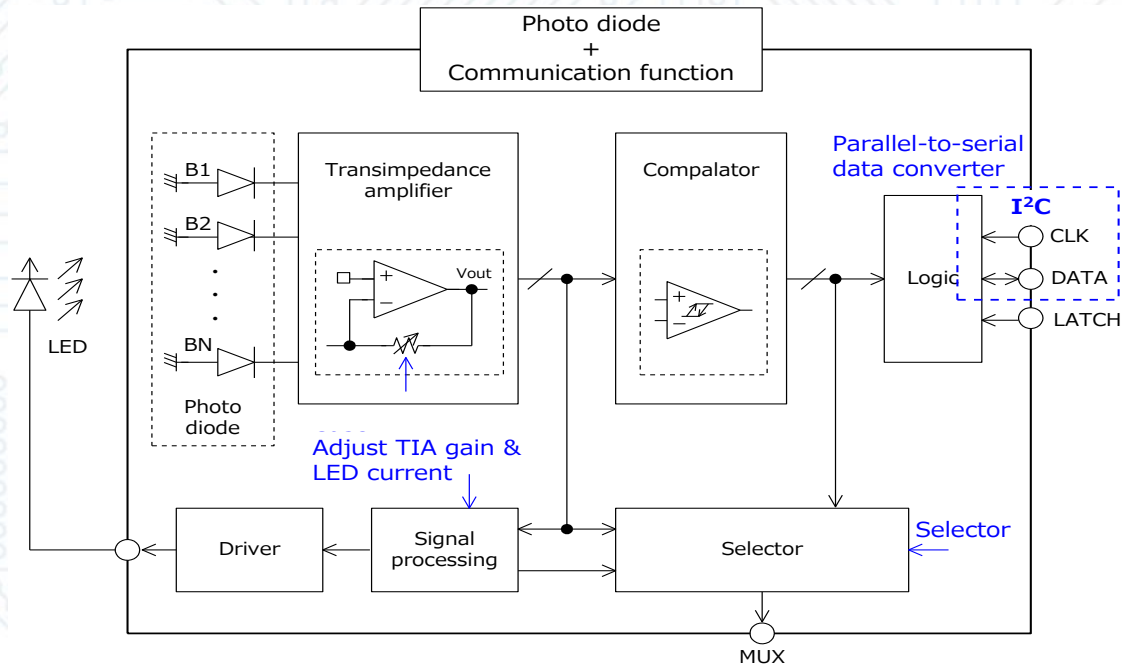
Photo diode
+
Communication function

B1

B2

BN

Photo diode

LED

Transimpedance amplifier

Vout

Compalator

Parallel-to-serial data converter

I²C

Logic

CLK

DATA

LATCH

Adjust TIA gain & LED current

Driver

Signal processing

Selector

Selector

MUX